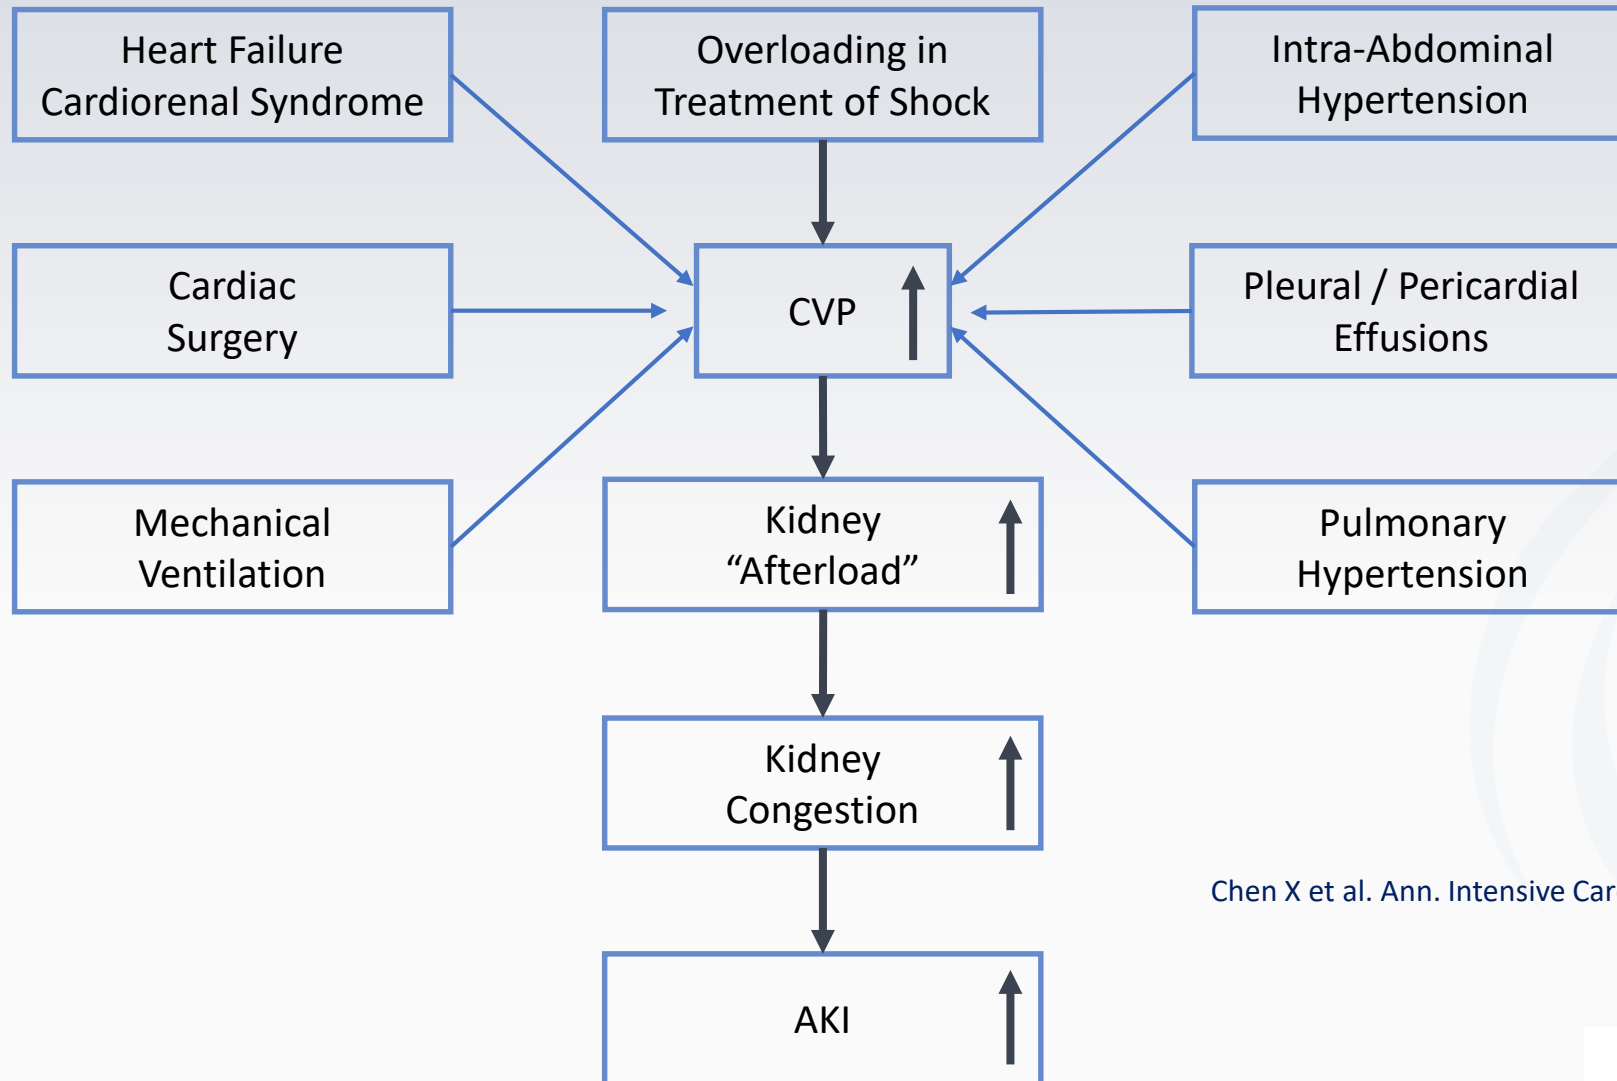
Heart Failure
Cardiorenal Syndrome

Overloading in
Treatment of Shock

Intra-Abdominal
Hypertension

Cardiac
Surgery

CVP

Pleural / Pericardial
Effusions

Mechanical
Ventilation

Kidney
“Afterload”

Pulmonary
Hypertension

Kidney
Congestion

Chen X et al. Ann. Intensive Car

AKI